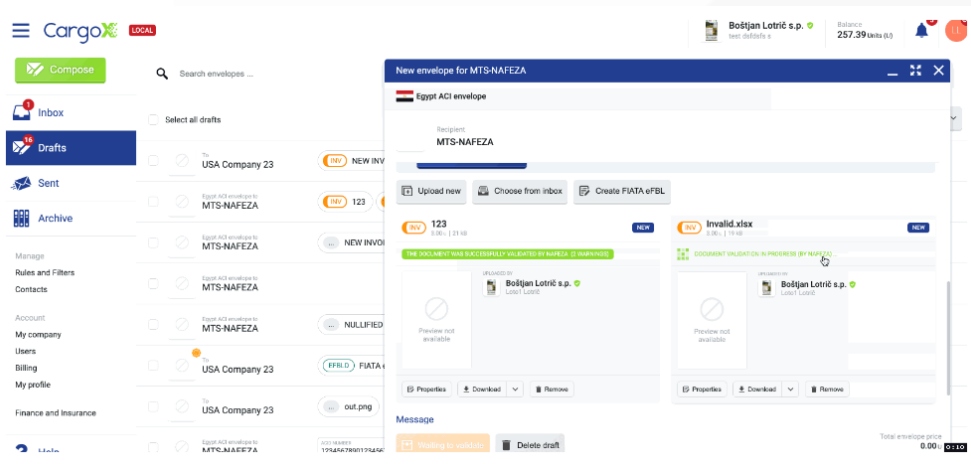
CargoX LOCAL

Boštjan Lotrič s.p.
test dsfdsfs s

Balance
257.39 Units (IU)

LL

Compose

Search envelopes ...

Inbox 1

Drafts 16

Sent

Archive

Manage
Rules and Filters
Contacts

Account
My company
Users
Billing
My profile

Finance and Insurance

Help

Select all drafts

To
USA Company 23
INV NEW INV

Egypt ACI envelope to
MTS-NAFEZA
INV 123

Egypt ACI envelope to
MTS-NAFEZA
NEW INVO

Egypt ACI envelope to
MTS-NAFEZA

Egypt ACI envelope to
MTS-NAFEZA
NULLIFIED

To
USA Company 23
EFBL D FIATA

To
USA Company 23
out.png

Egypt ACI envelope to
MTS-NAFEZA
ACID NUMBER
1234567890123456

New envelope for MTS-NAFEZA

Egypt ACI envelope

Recipient
MTS-NAFEZA

Upload new
Choose from inbox
Create FIATA eFBL

INV 123
3.00 | 21 kB
NEW
THE DOCUMENT WAS SUCCESSFULLY VALIDATED BY NAFEZA (2 WARNINGS)
Preview not available
UPLOADED BY
Boštjan Lotrič s.p.
Lotes1 Lotrič
Properties
Download
Remove

INV Invalid.xlsx
3.00 | 19 kB
NEW
DOCUMENT VALIDATION IN PROGRESS (BY NAFEZA)
Preview not available
UPLOADED BY
Boštjan Lotrič s.p.
Lotes1 Lotrič
Properties
Download
Remove

Message

Waiting to validate
Delete draft

Total envelope price
0.00